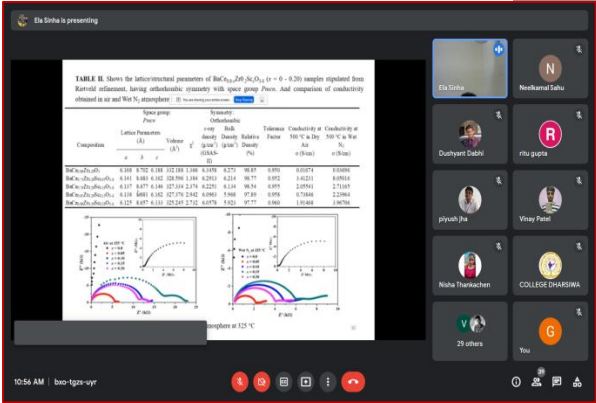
Ela Sinha is presenting

TABLE II. Shows the lattice/structural parameters of $BaCe_{0.8-x}Zr0.2Sc_xO_{3-\delta}$ (x = 0 - 0.20) samples stipulated from Rietveld refinement, having orthorhombic symmetry with space group Pmcn. And comparison of conductivity obtained in air and Wet $N_2$ atmosphere.

You are sharing your entire screen. Stop sharing

| Composition | Space group: Pmcn Lattice Parameters (Å) a | b | c | Volume (Å³) | $\chi^2$ | Symmetry: Orthorhombic x-ray density (g/cm³) (GSAS-II) | Bulk Density (g/cm³) | Relative Density (%) | Tolerance Factor | Conductivity at 500 °C in Dry Air σ (S/cm) | Conductivity at 500 °C in Wet $N_2$ σ (S/cm) |
|---|---|---|---|---|---|---|---|---|---|---|---|
| $BaCe_{0.8}Zr_{0.2}O_3$ | 6.168 | 8.702 | 6.188 | 332.188 | 1.166 | 6.1458 | 6.273 | 98.85 | 0.950 | 0.01674 | 0.01696 |
| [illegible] | 6.141 | 8.683 | 6.162 | 328.596 | 1.194 | 6.2953 | 6.214 | 98.77 | 0.952 | 1.41231 | 0.65016 |
| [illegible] | 6.117 | 8.677 | 6.146 | 327.134 | 2.374 | 6.2251 | 6.134 | 98.54 | 0.955 | 2.05591 | 2.71165 |
| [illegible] | 6.118 | 8.681 | 6.162 | 327.379 | 2.942 | 6.0961 | 5.968 | 97.89 | 0.958 | 0.71646 | 2.23964 |
| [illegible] | 6.125 | 8.657 | 6.133 | 325.245 | 2.712 | 6.0578 | 5.921 | 97.77 | 0.960 | 1.91408 | 1.96704 |

Air at 325 °C

Wet $N_2$ at 325 °C

Z' (kΩ)

Z'' (kΩ)

atmosphere at 325 °C

Ela Sinha

Neelkamal Sahu

Dushyant Dabhi

ritu gupta

piyush jha

Vinay Patel

Nisha Thankachen

COLLEGE DHARSIWA

29 others

You

10:56 AM | bxo-tgzs-uyr

31